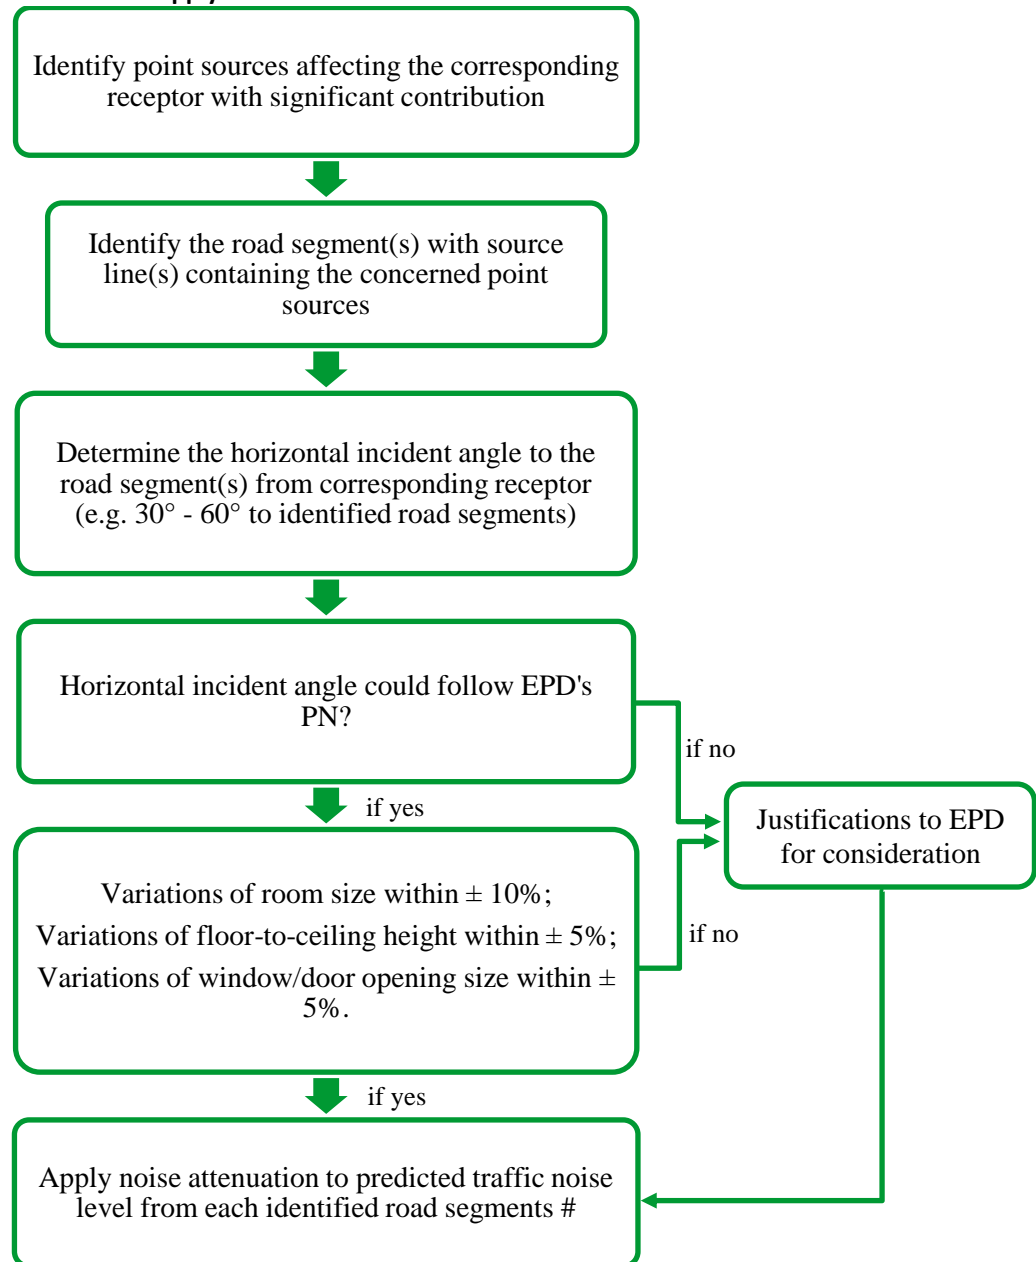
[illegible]

Identify point sources affecting the corresponding receptor with significant contribution

Identify the road segment(s) with source line(s) containing the concerned point sources

Determine the horizontal incident angle to the road segment(s) from corresponding receptor (e.g. 30° - 60° to identified road segments)

Horizontal incident angle could follow EPD's PN?

if no

if yes

Justifications to EPD for consideration

Variations of room size within ± 10%;
Variations of floor-to-ceiling height within ± 5%;
Variations of window/door opening size within ± 5%.

if no

if yes

Apply noise attenuation to predicted traffic noise level from each identified road segments #